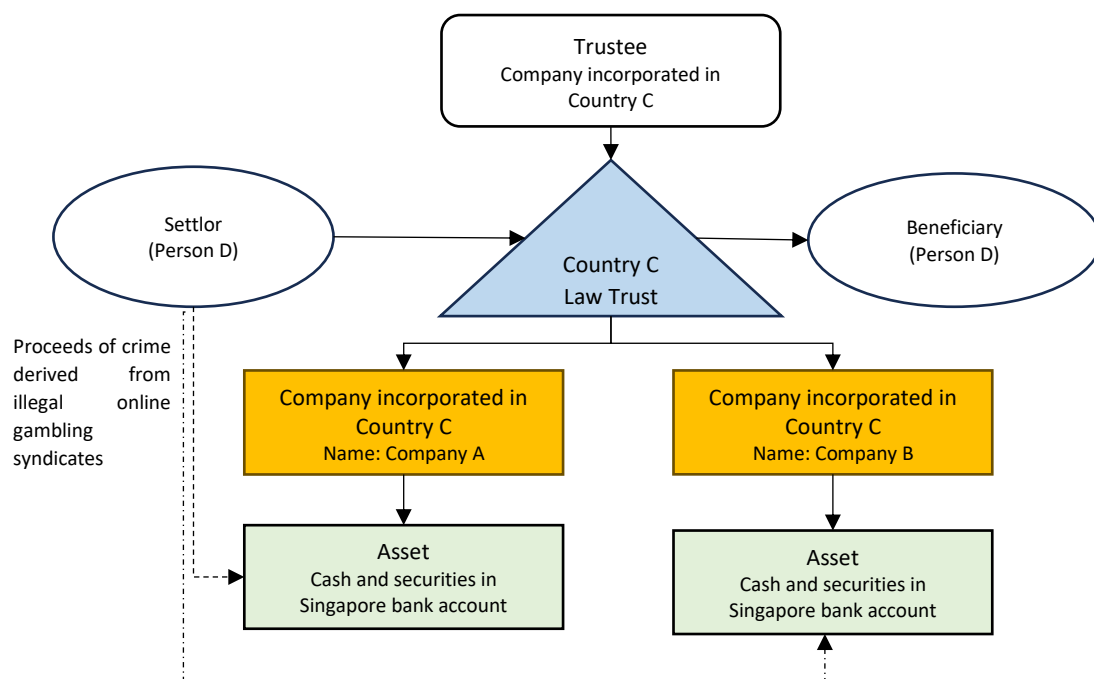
Trustee
Company incorporated in Country C

Settlor
(Person D)

Country C
Law Trust

Beneficiary
(Person D)

Proceeds of crime derived from illegal online gambling syndicates

Company incorporated in Country C
Name: Company A

Company incorporated in Country C
Name: Company B

Asset
Cash and securities in Singapore bank account

Asset
Cash and securities in Singapore bank account